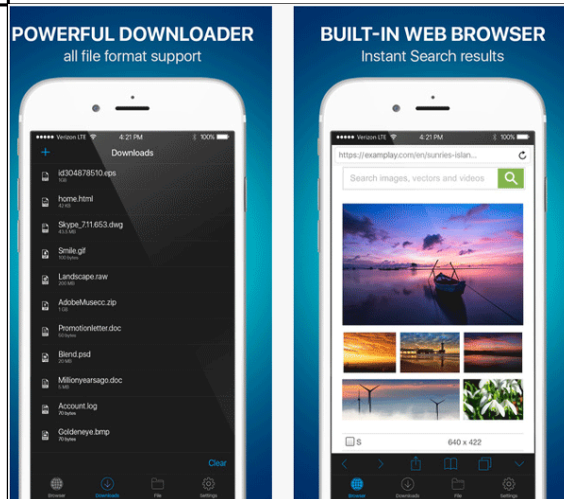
POWERFUL DOWNLOADER
all file format support

Verizon LTE 4:21 PM 100%

+ Downloads

id304878510.eps
1GB

home.html
43 KB

Skype_711.653.dwg
43.4 MB

Smile.gif
100 bytes

Landscape.raw
200 MB

AdobeMusecc.zip
1 GB

Promotionletter.doc
50 bytes

Blend.psd
20 MB

Millionyearsago.doc
5 MB

Account.log
70 bytes

Goldeneye.bmp
70 bytes

Clear

Browser Downloads File Settings

BUILT-IN WEB BROWSER
Instant Search results

Verizon LTE 4:21 PM 100%

https://examplay.com/en/sunries-islan...

Search images, vectors and videos

S 640 x 422

Browser Downloads File Settings